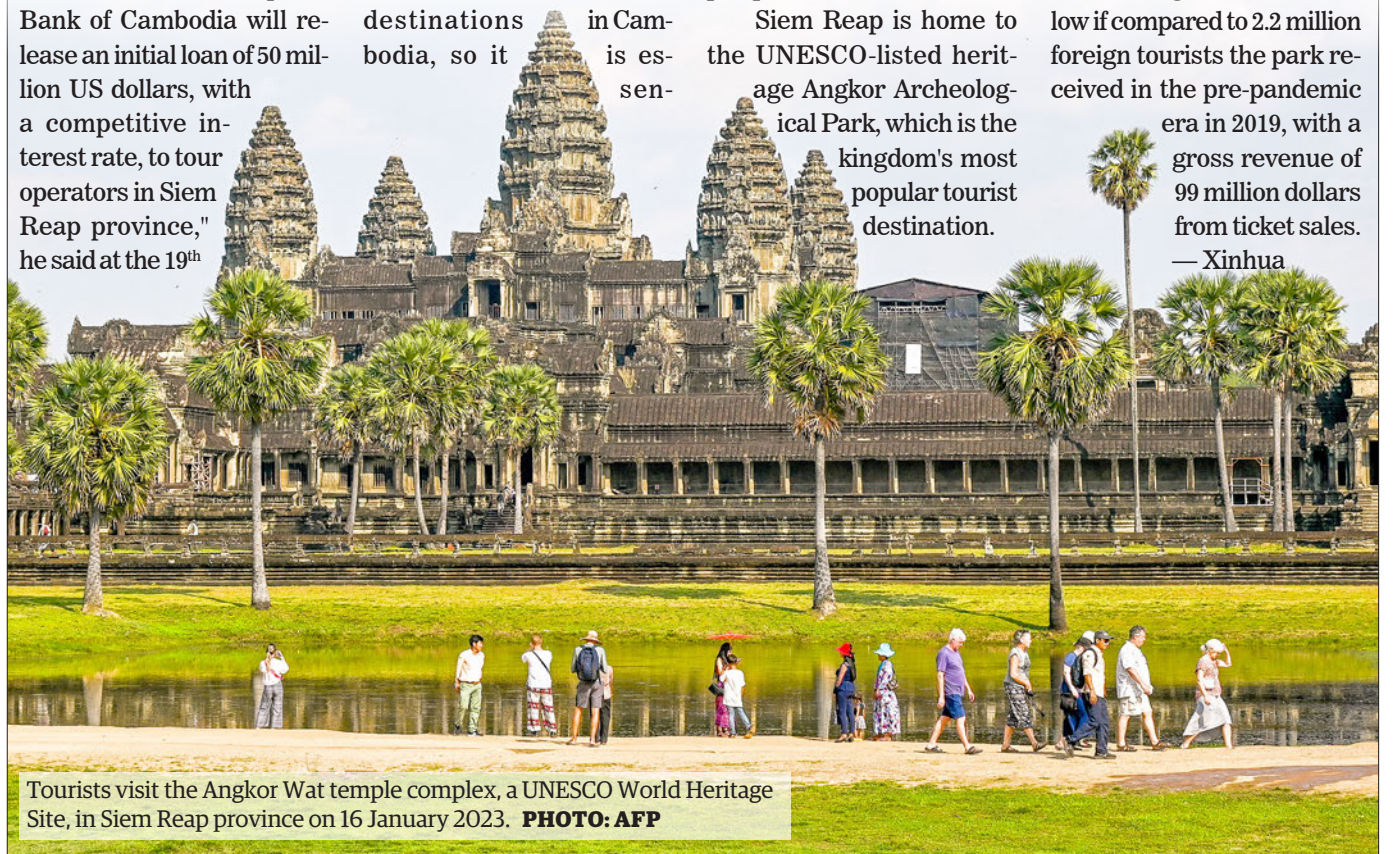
Bank of Cambodia will release an initial loan of 50 million US dollars, with a competitive interest rate, to tour operators in Siem Reap province," he said at the 19$^{th}$

destinations in Cambodia, so it is essen-

Siem Reap is home to the UNESCO-listed heritage Angkor Archeological Park, which is the kingdom's most popular tourist destination.

low if compared to 2.2 million foreign tourists the park received in the pre-pandemic era in 2019, with a gross revenue of 99 million dollars from ticket sales. — Xinhua

Tourists visit the Angkor Wat temple complex, a UNESCO World Heritage Site, in Siem Reap province on 16 January 2023. PHOTO: AFP